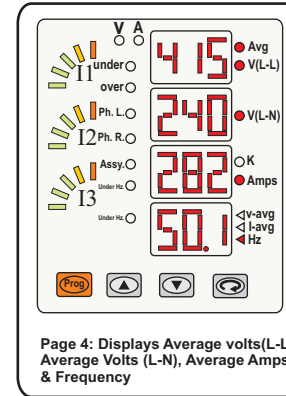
V A
I1 under
over
I2 Ph. L.
Ph. R.
I3 Assy.
Under Hz.
Under Hz.

415
Avg
V(L-L)
240
V(L-N)
282
K
Amps
50.1
v-avg
I-avg
Hz

Prog

Page 4: Displays Average volts(L-L Average Volts (L-N), Average Amps & Frequency